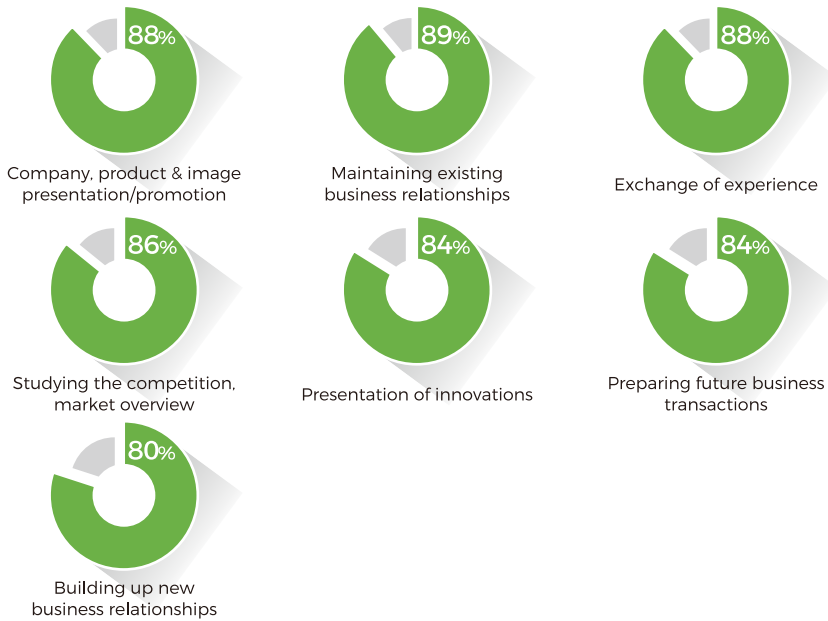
88%
Company, product & image presentation/promotion

89%
Maintaining existing business relationships

88%
Exchange of experience

86%
Studying the competition, market overview

84%
Presentation of innovations

84%
Preparing future business transactions

80%
Building up new business relationships